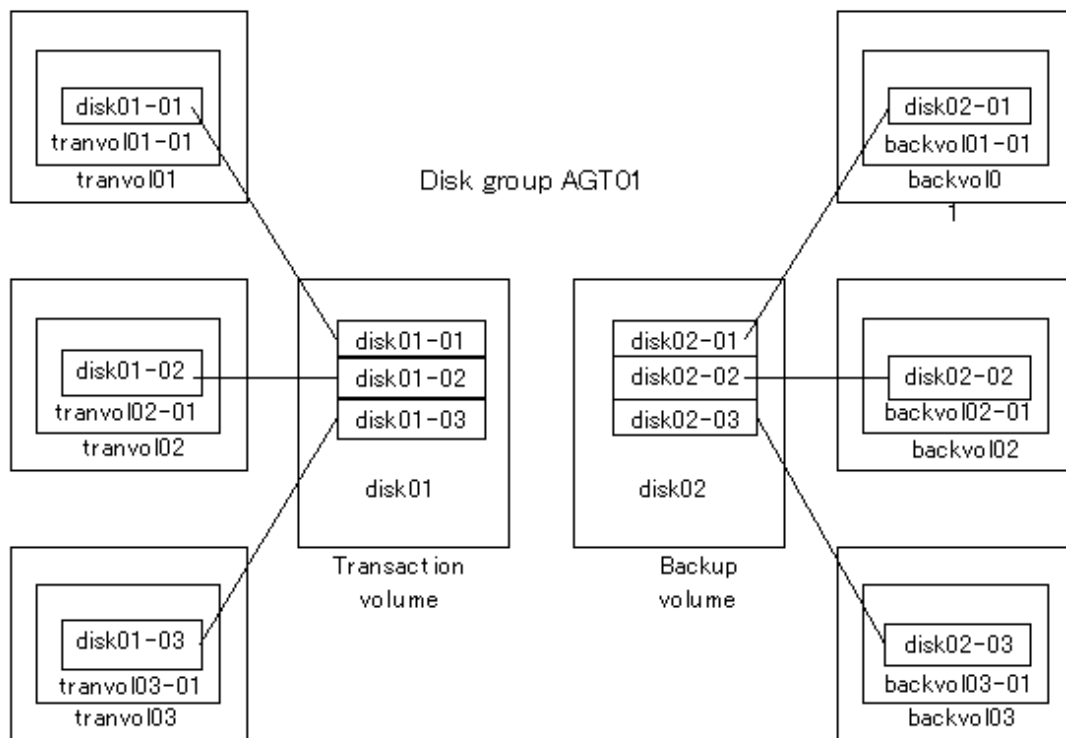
disk01-01
tranvol01-01
tranvol01

Disk group AGT01

disk02-01
backvol01-01
backvol0
1

disk01-02
tranvol02-01
tranvol02

disk01-01
disk01-02
disk01-03

disk01

Transaction volume

disk02-01
disk02-02
disk02-03

disk02

Backup volume

disk02-02
backvol02-01
backvol02

disk01-03
tranvol03-01
tranvol03

disk02-03
backvol03-01
backvol03